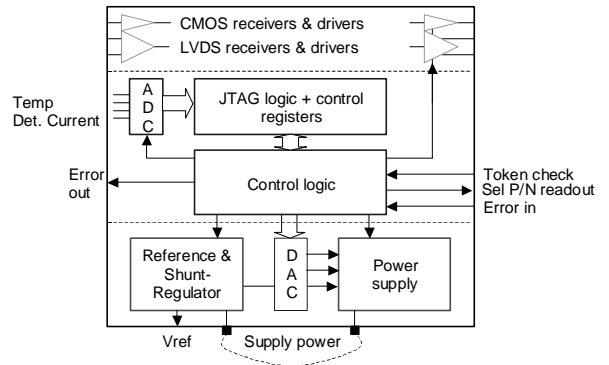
CMOS receivers & drivers
LVDS receivers & drivers

Temp
Det. Current

A
D
C

JTAG logic + control registers

Error out

Control logic

Token check
Sel P/N readout
Error in

Reference & Shunt-Regulator

D
A
C

Power supply

Vref

Supply power